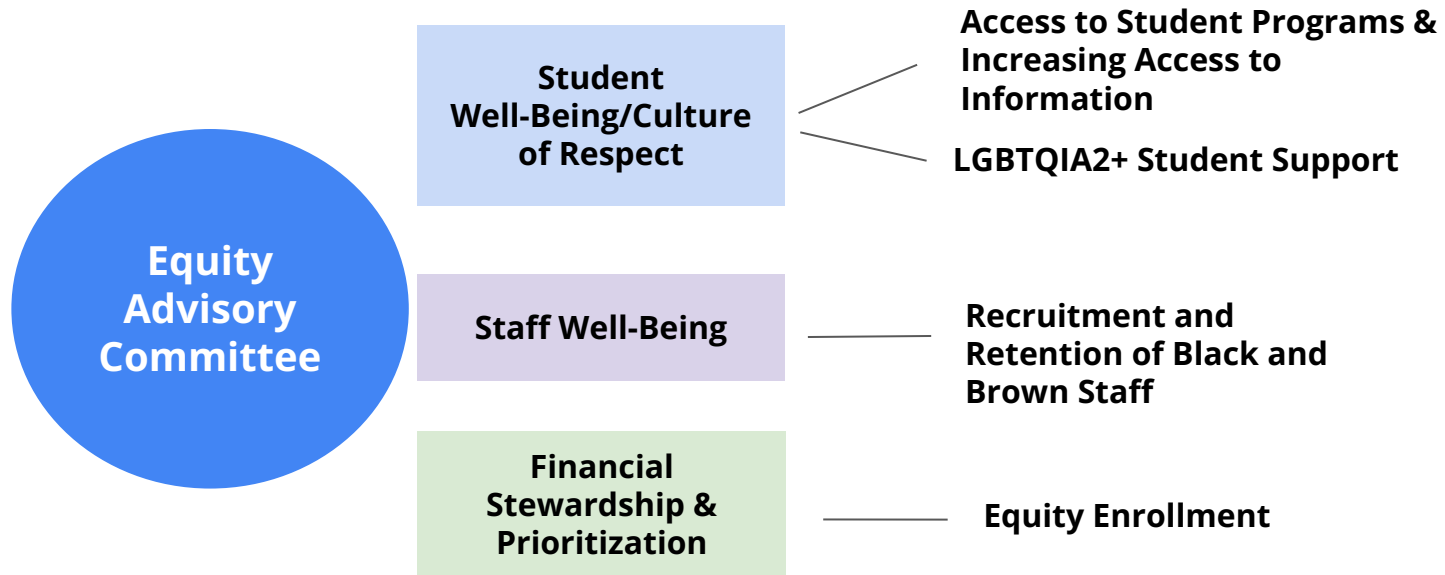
Equity Advisory Committee

Student Well-Being/Culture of Respect

Access to Student Programs & Increasing Access to Information

LGBTQIA2+ Student Support

Staff Well-Being

Recruitment and Retention of Black and Brown Staff

Financial Stewardship & Prioritization

Equity Enrollment